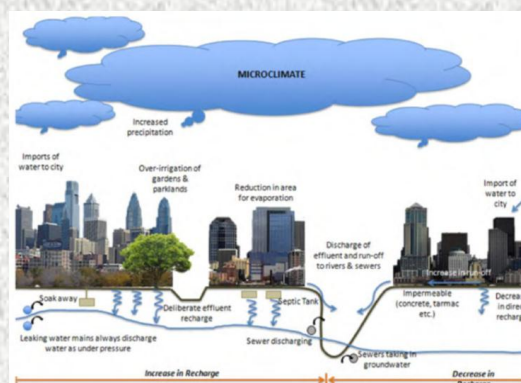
MICROCLIMATE

Increased precipitation

Imports of water to city

Over-irrigation of gardens & parklands

Reduction in area for evaporation

Import of water to city

Discharge of effluent and run-off to rivers & sewers

Increase in run-off

Soak away

Deliberate effluent recharge

Septic Tank

Impermeable (concrete, tarmac etc.)

Decrea in direc rechar

Leaking water mains always discharge water as under pressure

Sewer discharging

Sewers taking in groundwater

Increase in Recharge

Decrease in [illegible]